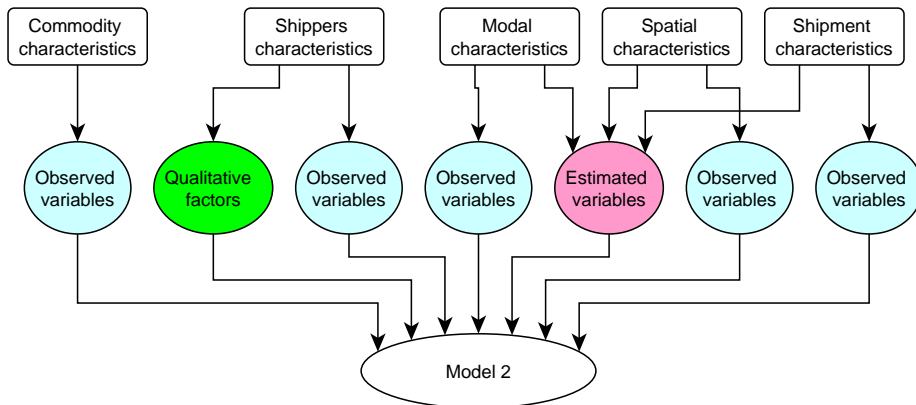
Commodity characteristics

Shippers characteristics

Modal characteristics

Spatial characteristics

Shipment characteristics

Observed variables

Qualitative factors

Observed variables

Observed variables

Estimated variables

Observed variables

Observed variables

Model 2